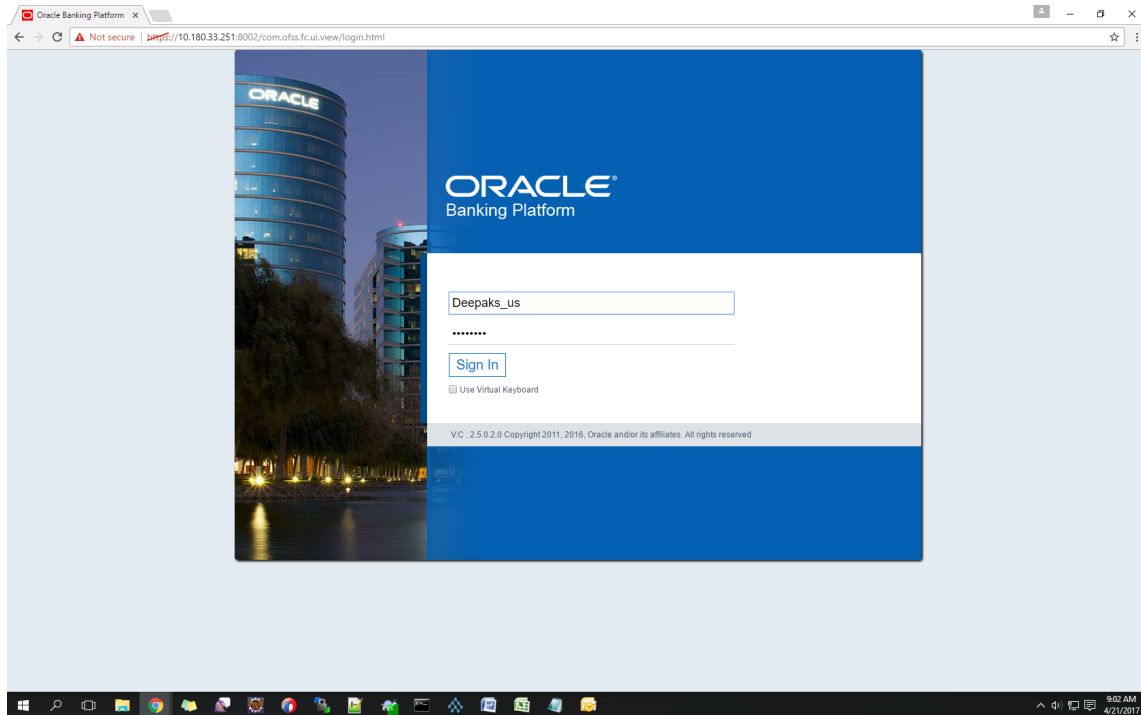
Oracle Banking Platform ×

Not secure | https://10.180.33.251:8002/com.ofss.fc.ui.view/login.html

ORACLE

ORACLE®
Banking Platform

Deepaks_us

••••••••

Sign In

Use Virtual Keyboard

V.C : 2.5.0.2.0 Copyright 2011, 2016, Oracle and/or its affiliates. All rights reserved

9:02 AM
4/21/2017